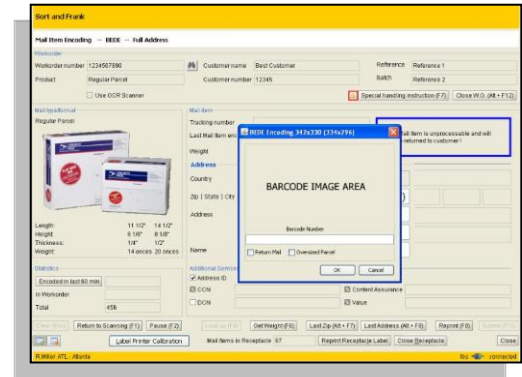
Sort and Frank

Mail Item Encoding → BIDE → Full Address

Workorder

Workorder number 1234567890

Customer name Best Customer

Reference Reference 1

Product Regular Parcel

Customer number 12345

Batch Reference 2

Use OCR Scanner

Special handling instruction (F7)

Close W.O. (Alt + F12)

Mailtype/format

Regular Parcel

Length: 11 1/2" 14 1/2"

Height: 8 5/8" 8 5/8"

Thickness: 1/4" 1/2"

Weight: 14 ounces 20 ounces

Statistics

Encoded in last 60 min

in Workorder

Total 458

Mail item

Tracking number

Last Mail Item enc

Weight

Address

Country

Zip | State | City

Address

Name

Additional Services

Address ID

CCN

DCN

Content Assurance

Value

ail item is unprocessable and will returned to customer !

BIDE Encoding 342x330 (334x296)

BARCODE IMAGE AREA

Barcode Number

Return Mail

Oversized Parcel

OK

Cancel

Clear (F10)

Return to Scanning (F1)

Pause (F2)

Get Weight (F6)

Last Zip (Alt + F7)

Last Address (Alt + F8)

Report (F8)

Label Printer Calibration

Mail Items in Receptacle 67

Reprint Receptacle Label

Close Receptacle

Close

R.Miller ATL, Atlanta

lbs

connected